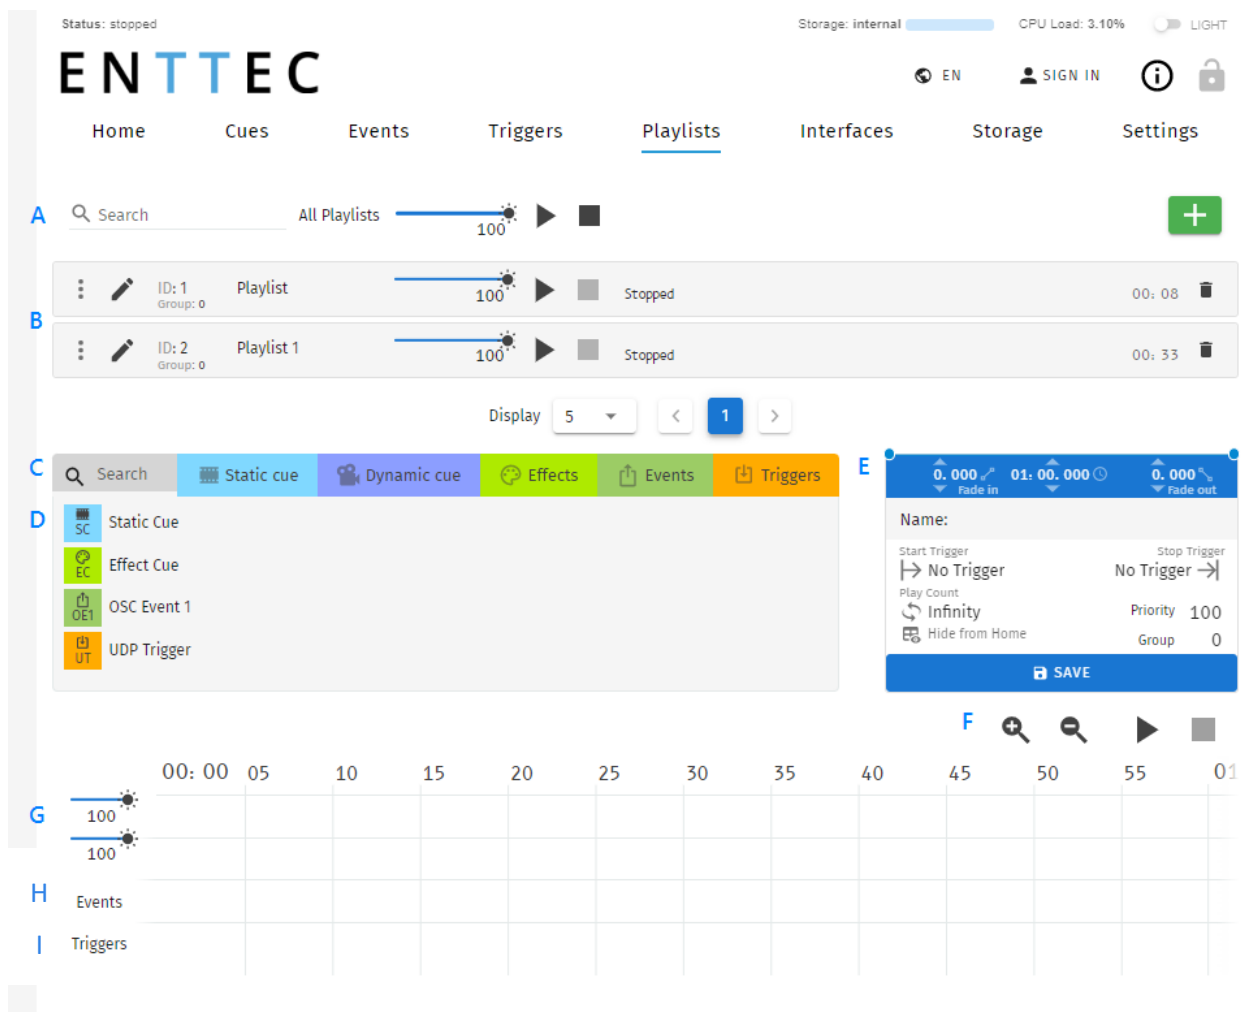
Status: stopped

Storage: internal CPU Load: 3.10% LIGHT

ENTTEC

EN SIGN IN

Home Cues Events Triggers Playlists Interfaces Storage Settings

A Search All Playlists 100

B

ID: 1 Group: 0 Playlist 100 Stopped 00: 08

ID: 2 Group: 0 Playlist 1 100 Stopped 00: 33

Display 5 1

C Search Static cue Dynamic cue Effects Events Triggers

D SC Static Cue
EC Effect Cue
OE1 OSC Event 1
UT UDP Trigger

E 0. 000 Fade in 01: 00. 000 0. 000 Fade out

Name:

Start Trigger Stop Trigger
No Trigger No Trigger
Play Count
Infinity Priority 100
Hide from Home Group 0

SAVE

F

00: 00 05 10 15 20 25 30 35 40 45 50 55 01

G 100
100

H Events

I Triggers